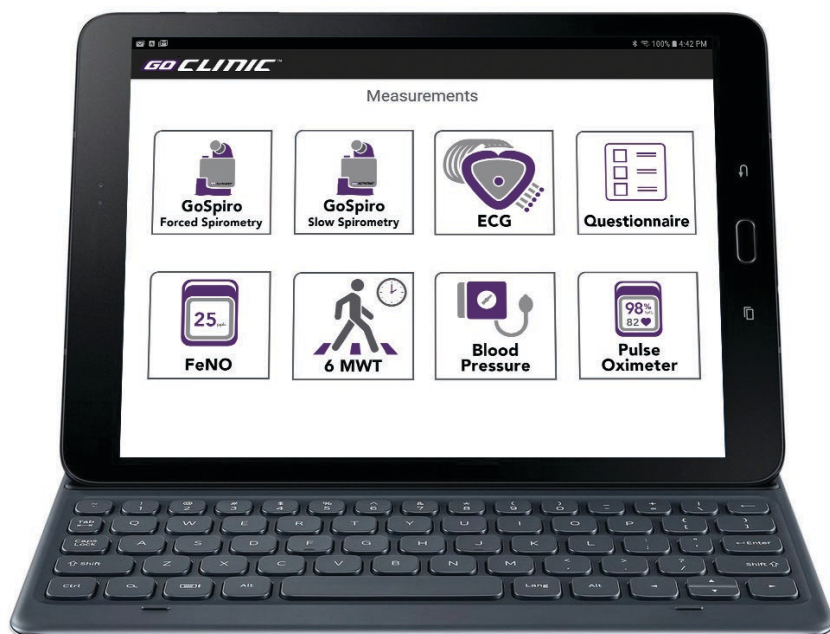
100% 4:42 PM

GO CLINIC™

Measurements

GoSpiro
Forced Spirometry

GoSpiro
Slow Spirometry

ECG

Questionnaire

25 ppb

FeNO

6 MWT

Blood Pressure

98% 82

Pulse Oximeter

Tab
Caps Lock
Shift
Ctrl
Alt
Enter
Shift
Lang
Alt
Q W E R T Y U I O P
A S D F G H J K L
Z X C V B N M